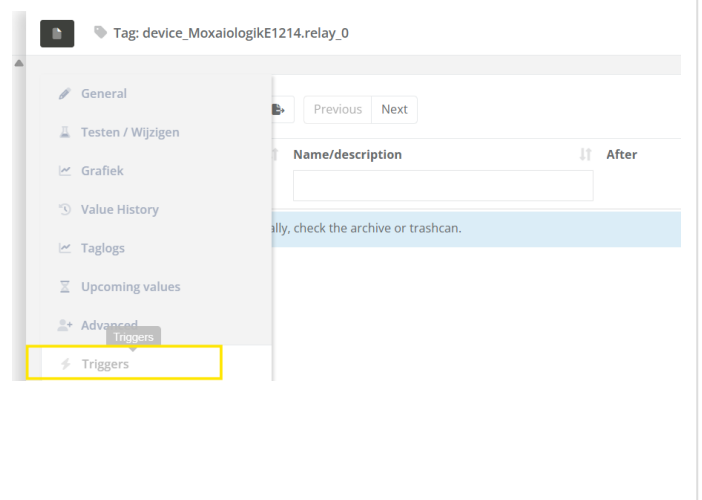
Tag: device_MoxaiologikE1214.relay_0

General
Testen / Wijzigen
Grafiek
Value History
Taglogs
Upcoming values
Advanced
Triggers
Triggers

Previous
Next

Name/description
After

ally, check the archive or trashcan.